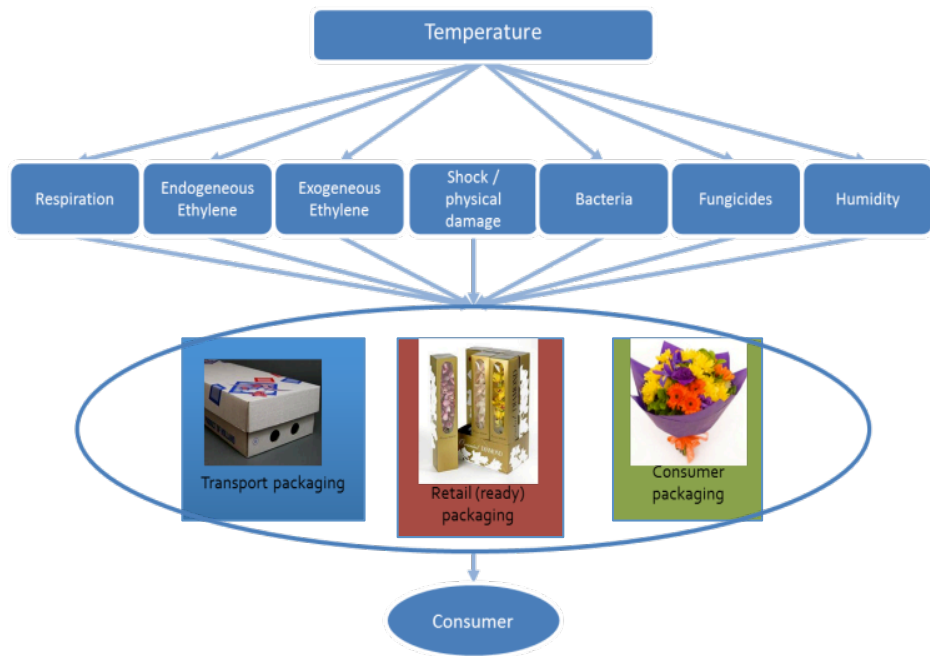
Temperature

Respiration

Endogeneous Ethylene

Exogeneous Ethylene

Shock / physical damage

Bacteria

Fungicides

Humidity

Transport packaging

Retail (ready) packaging

Consumer packaging

Consumer